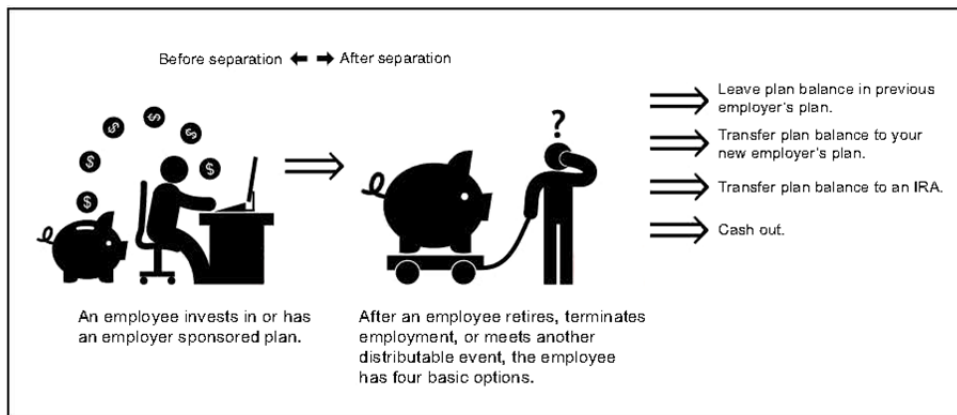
Before separation ⬅ ➡ After separation

Leave plan balance in previous employer's plan.

Transfer plan balance to your new employer's plan.

Transfer plan balance to an IRA.

Cash out.

$

$

$

$

$

$

?

An employee invests in or has an employer sponsored plan.

After an employee retires, terminates employment, or meets another distributable event, the employee has four basic options.